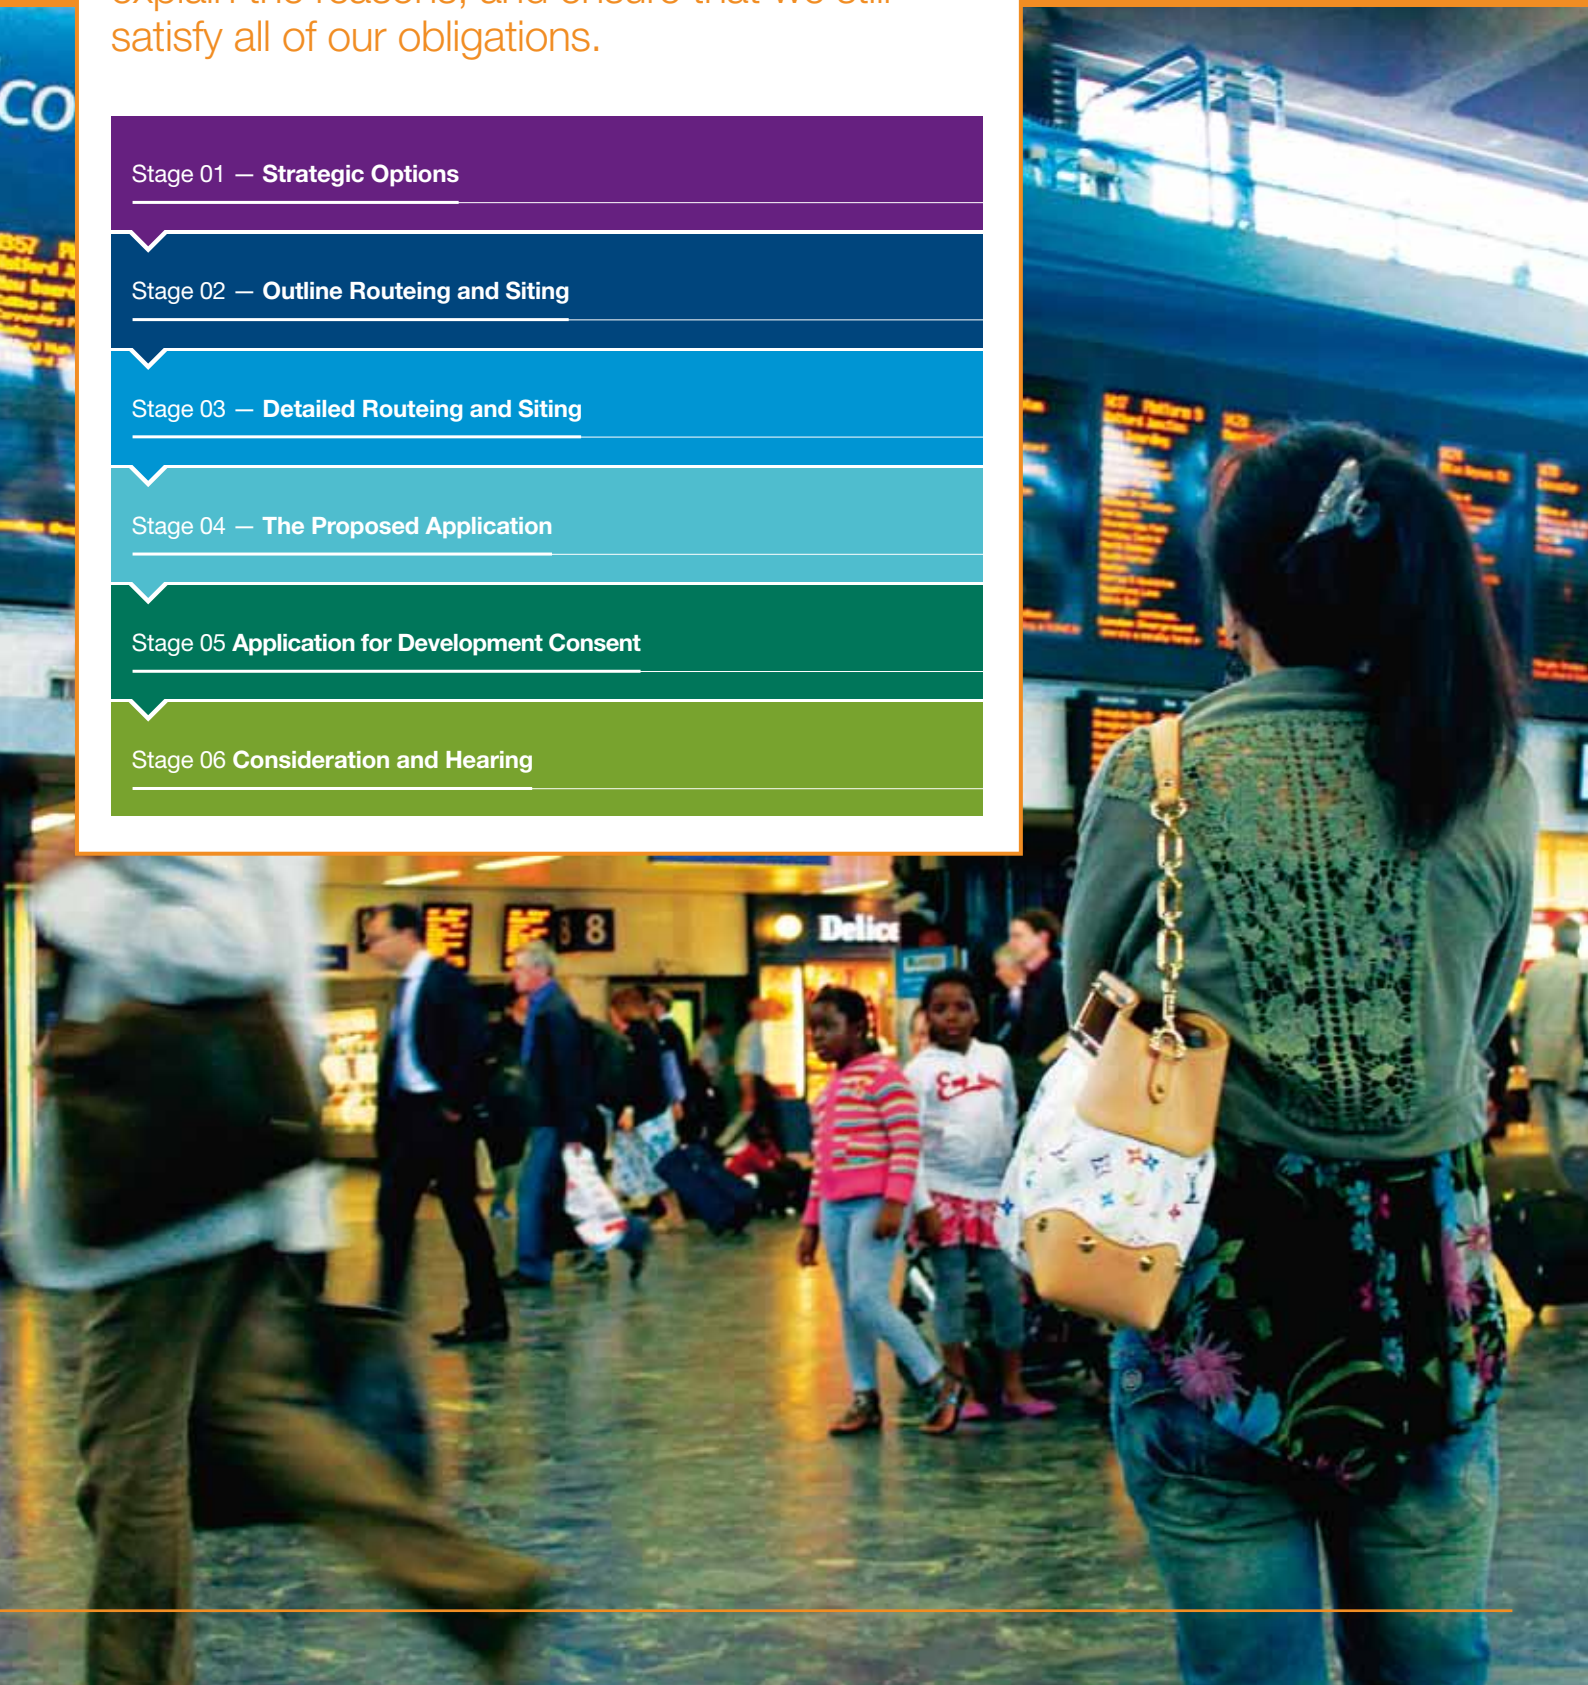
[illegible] satisfy all of our obligations.

Stage 01 — Strategic Options

Stage 02 — Outline Routeing and Siting

Stage 03 — Detailed Routeing and Siting

Stage 04 — The Proposed Application

Stage 05 Application for Development Consent

Stage 06 Consideration and Hearing

co

8

Delic